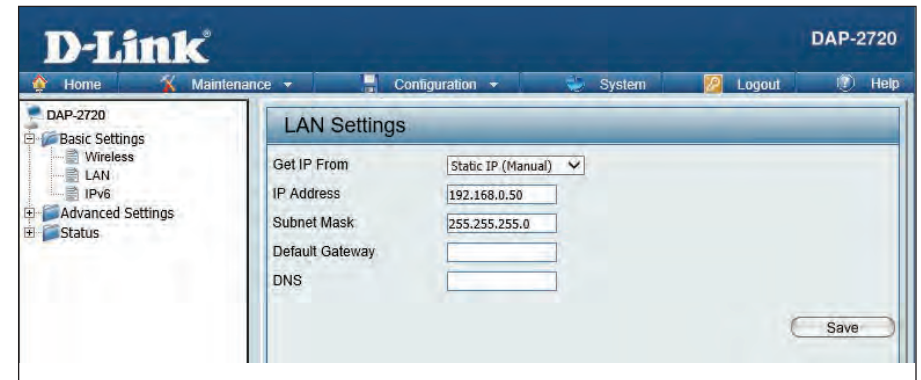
D-Link

DAP-2720

Home Maintenance Configuration System Logout Help

DAP-2720
Basic Settings
Wireless
LAN
IPv6
Advanced Settings
Status

LAN Settings

| | |
|---|---|
| Get IP From | Static IP (Manual) |
| IP Address | 192.168.0.50 |
| Subnet Mask | 255.255.255.0 |
| Default Gateway | |
| DNS | |

Save